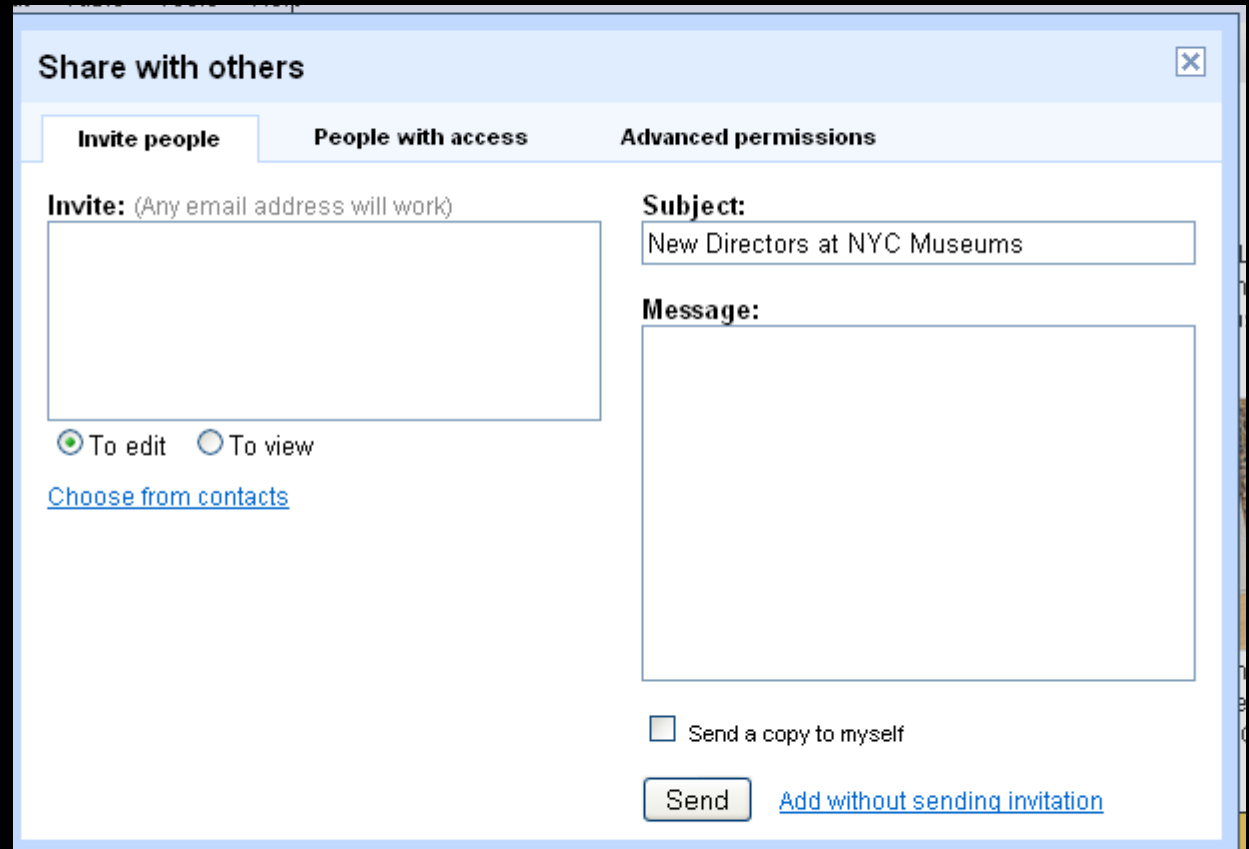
Share with others

Invite people | People with access | Advanced permissions

Invite: (Any email address will work)

To edit To view

Choose from contacts

Subject:
New Directors at NYC Museums

Message:

Send a copy to myself

Send Add without sending invitation